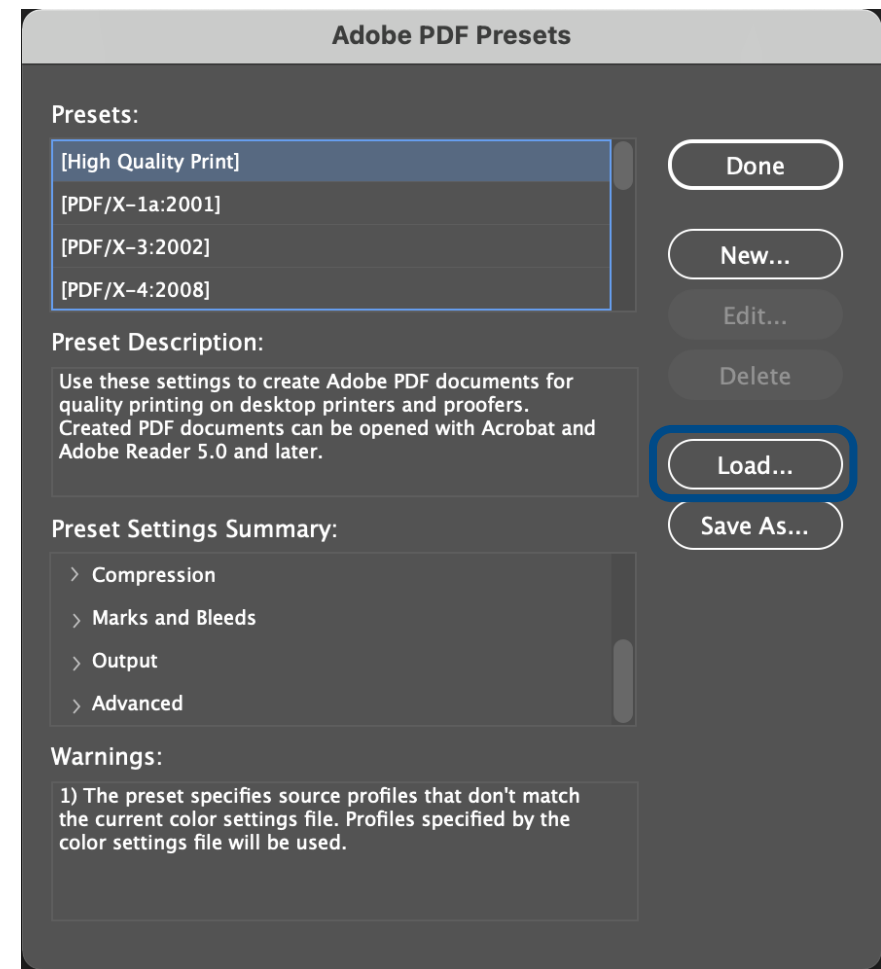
Adobe PDF Presets

Presets:

[High Quality Print]
[PDF/X-1a:2001]
[PDF/X-3:2002]
[PDF/X-4:2008]

Done

New...

Edit...

Delete

Load...

Save As...

Preset Description:

Use these settings to create Adobe PDF documents for quality printing on desktop printers and proofers. Created PDF documents can be opened with Acrobat and Adobe Reader 5.0 and later.

Preset Settings Summary:

Compression
Marks and Bleeds
Output
Advanced

Warnings:

1) The preset specifies source profiles that don't match the current color settings file. Profiles specified by the color settings file will be used.